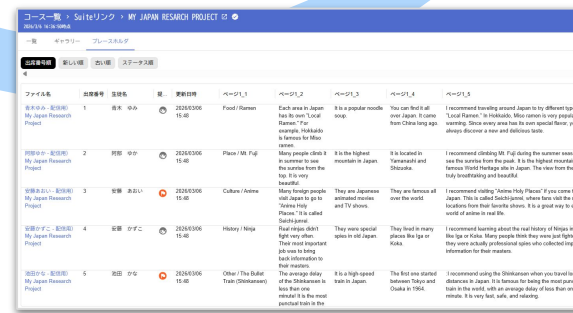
コース一覧 > Suiteリンク > MY JAPAN RESEARCH PROJECT

2026/3/6 16:36 (58秒前)

一覧　ギャラリー　プレースホルダ

出席番号順　新しい順　古い順　ステータス順

| ファイル名 | 出席番号 | 生徒名 | 提... | 更新日時 | ページ1_1 | ページ1_2 | ページ1_3 | ページ1_4 | ページ1_5 |
|---|---|---|---|---|---|---|---|---|---|
| 青木ゆみ - 配信用) My Japan Research Project | 1 | 青木 ゆみ | | 2026/03/06 15:48 | Food / Ramen | Each area in Japan has its own "Local Ramen." For example, Hokkaido is famous for Miso ramen. | It is a popular noodle soup. | You can find it all over Japan. It came from China long ago. | I recommend traveling around Japan to try different typ... "Local Ramen." In Hokkaido, Miso ramen is very popular... warming. Since every area has its own special flavor, y... always discover a new and delicious taste. |
| 阿部ゆか - 配信用) My Japan Research Project | 2 | 阿部 ゆか | | 2026/03/06 15:48 | Place / Mt. Fuji | Many people climb it in summer to see the sunrise from the top. It is very beautiful. | It is the highest mountain in Japan. | It is located in Yamanashi and Shizuoka. | I recommend climbing Mt. Fuji during the summer seas... see the sunrise from the peak. It is the highest mounta... famous World Heritage site in Japan. The view from the... truly breathtaking and beautiful. |
| 安藤あおい - 配信用) My Japan Research Project | 3 | 安藤 あおい | | 2026/03/06 15:48 | Culture / Anime | Many foreign people visit Japan to go to "Anime Holy Places." It is called Seichi-junrei. | They are Japanese animated movies and TV shows. | They are famous all over the world. | I recommend visiting "Anime Holy Places" if you come t... Japan. This is called Seichi-junrei, where fans visit the r... locations from their favorite shows. It is a great way to e... world of anime in real life. |
| 安部かずこ - 配信用) My Japan Research Project | 4 | 安部 かずこ | | 2026/03/06 15:48 | History / Ninja | Real ninjas didn't fight very often. Their most important job was to bring back information to their masters. | They were special spies in old Japan. | They lived in many places like Iga or Koka. | I recommend learning about the real history of Ninjas in... like Iga or Koka. Many people think they were just figh... they were actually professional spies who collected imp... information for their masters. |
| 池田かな - 配信用) My Japan Research Project | 5 | 池田 かな | | 2026/03/06 15:48 | Other / The Bullet Train (Shinkansen) | The average delay of the Shinkansen is less than one minute! It is the most punctual train in the | It is a high-speed train in Japan. | The first one started between Tokyo and Osaka in 1964. | I recommend using the Shinkansen when you travel lo... distances in Japan. It is famous for being the most punc... train in the world, with an average delay of less than on... minute. It is very fast, safe, and relaxing. |